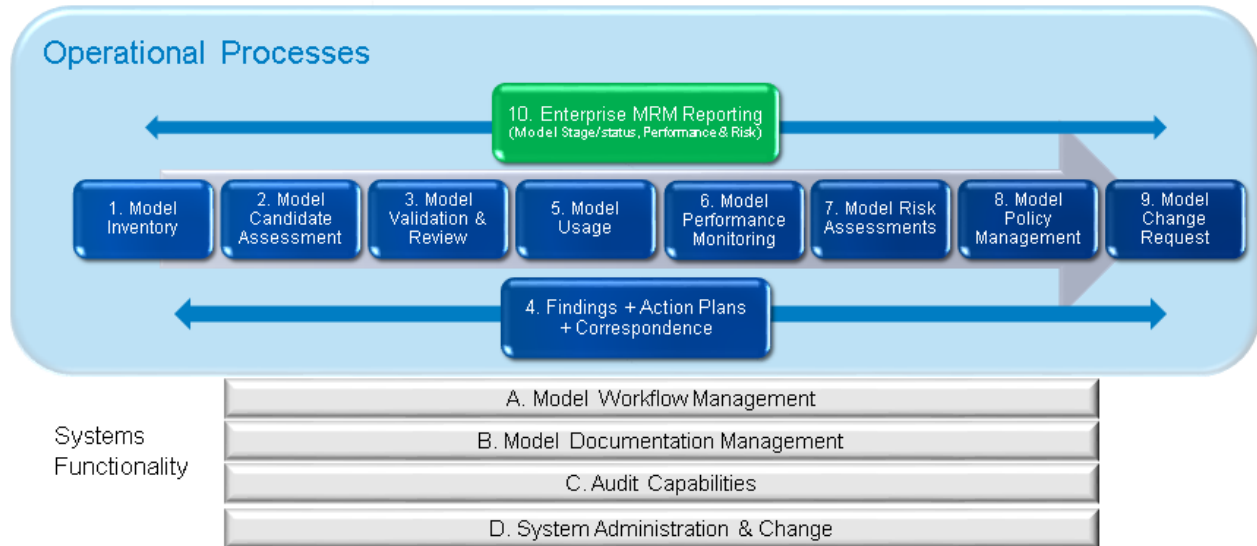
Operational Processes

10. Enterprise MRM Reporting
(Model Stage/status, Performance & Risk)

1. Model Inventory

2. Model Candidate Assessment

3. Model Validation & Review

5. Model Usage

6. Model Performance Monitoring

7. Model Risk Assessments

8. Model Policy Management

9. Model Change Request

4. Findings + Action Plans + Correspondence

Systems Functionality

A. Model Workflow Management

B. Model Documentation Management

C. Audit Capabilities

D. System Administration & Change